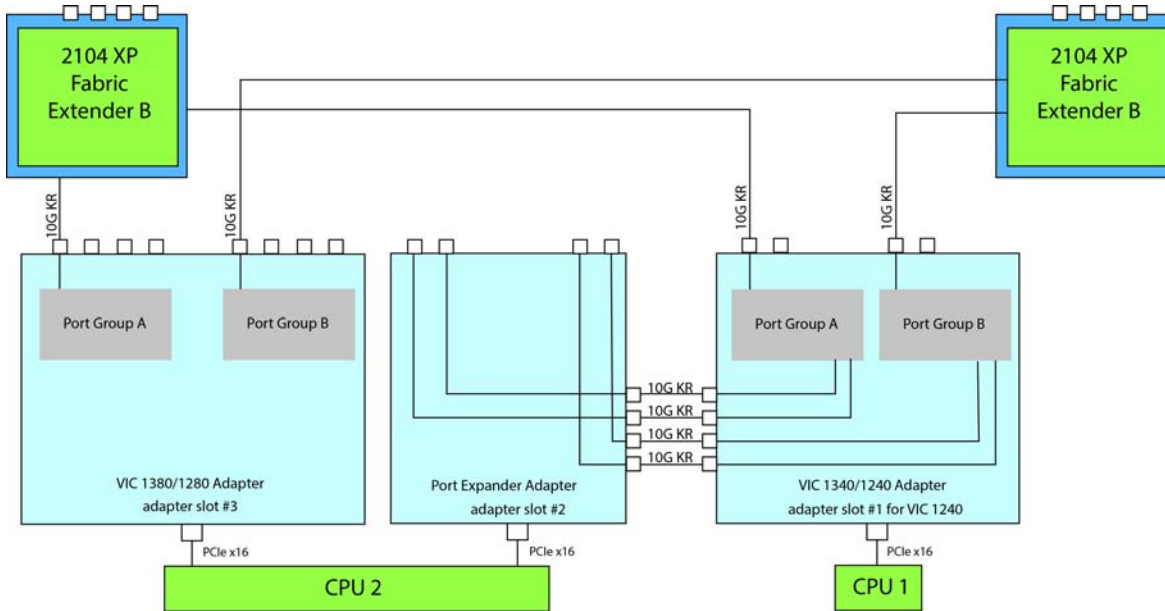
2104 XP Fabric Extender B

2104 XP Fabric Extender B

10G KR

10G KR

10G KR

10G KR

Port Group A

Port Group B

Port Group A

Port Group B

10G KR

10G KR

10G KR

10G KR

VIC 1380/1280 Adapter
adapter slot #3

Port Expander Adapter
adapter slot #2

VIC 1340/1240 Adapter
adapter slot #1 for VIC 1240

PCIe x16

PCIe x16

PCIe x16

CPU 2

CPU 1